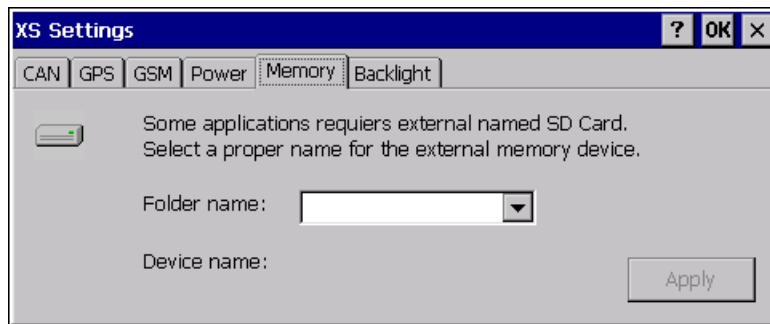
XS Settings
? OK ×
CAN | GPS | GSM | Power | Memory | Backlight

Some applications requiers external named SD Card. Select a proper name for the external memory device.

Folder name:

Device name:

Apply